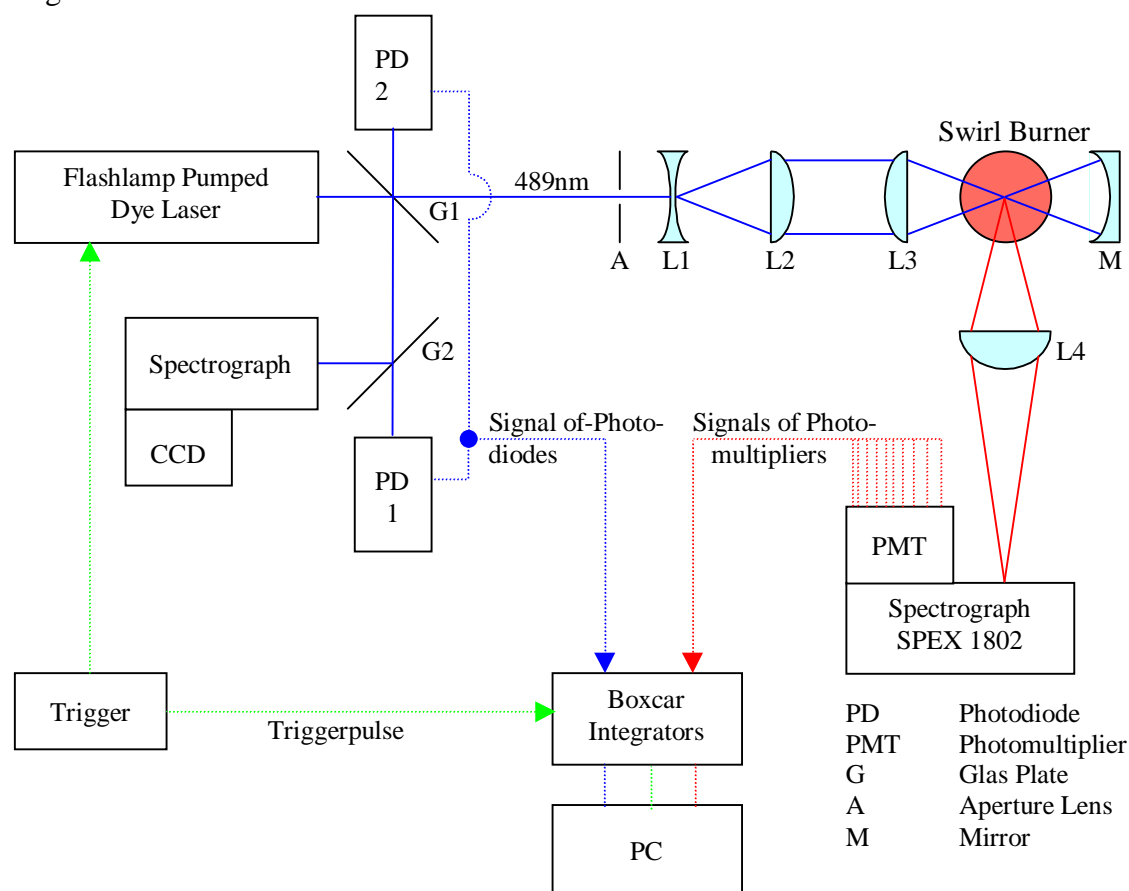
PD 2

Swirl Burner

Flashlamp Pumped Dye Laser

489nm

G1

A L1 L2 L3 M

Spectrograph

G2

L4

CCD

Signal of-Photodiodes

Signals of Photomultipliers

PD 1

PMT

Spectrograph SPEX 1802

Trigger

Triggerpulse

Boxcar Integrators

PC

| | |
|---|---|
| PD | Photodiode |
| PMT | Photomultiplier |
| G | Glas Plate |
| A | Aperture Lens |
| M | Mirror |